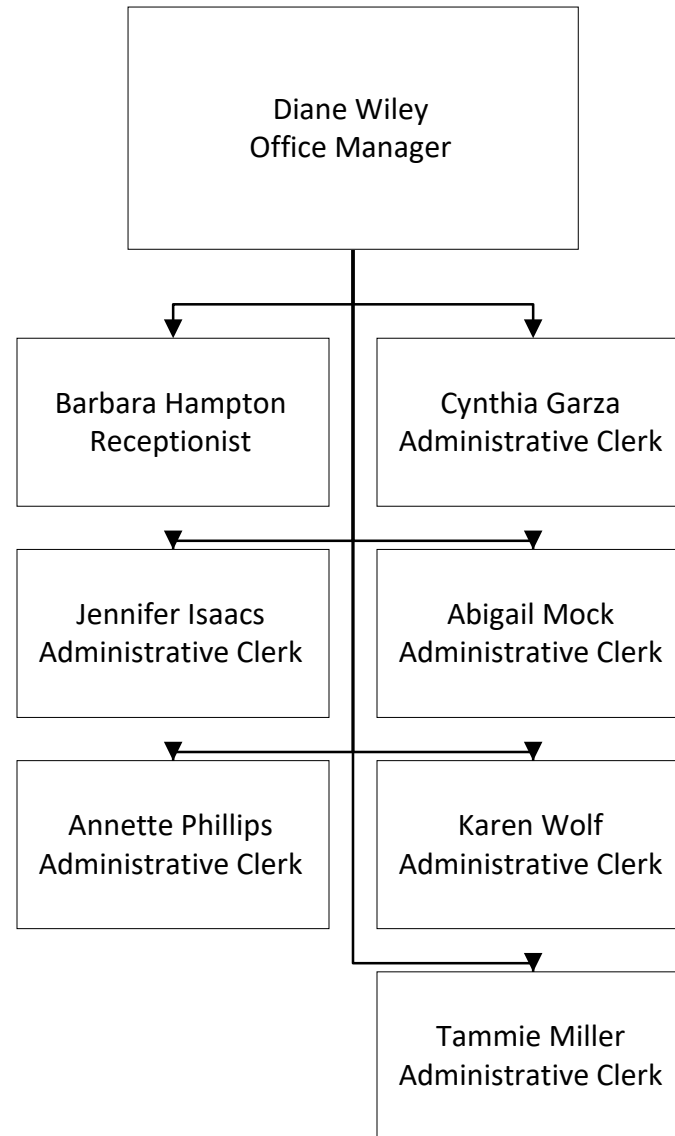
Diane Wiley
Office Manager

Barbara Hampton
Receptionist

Cynthia Garza
Administrative Clerk

Jennifer Isaacs
Administrative Clerk

Abigail Mock
Administrative Clerk

Annette Phillips
Administrative Clerk

Karen Wolf
Administrative Clerk

Tammie Miller
Administrative Clerk